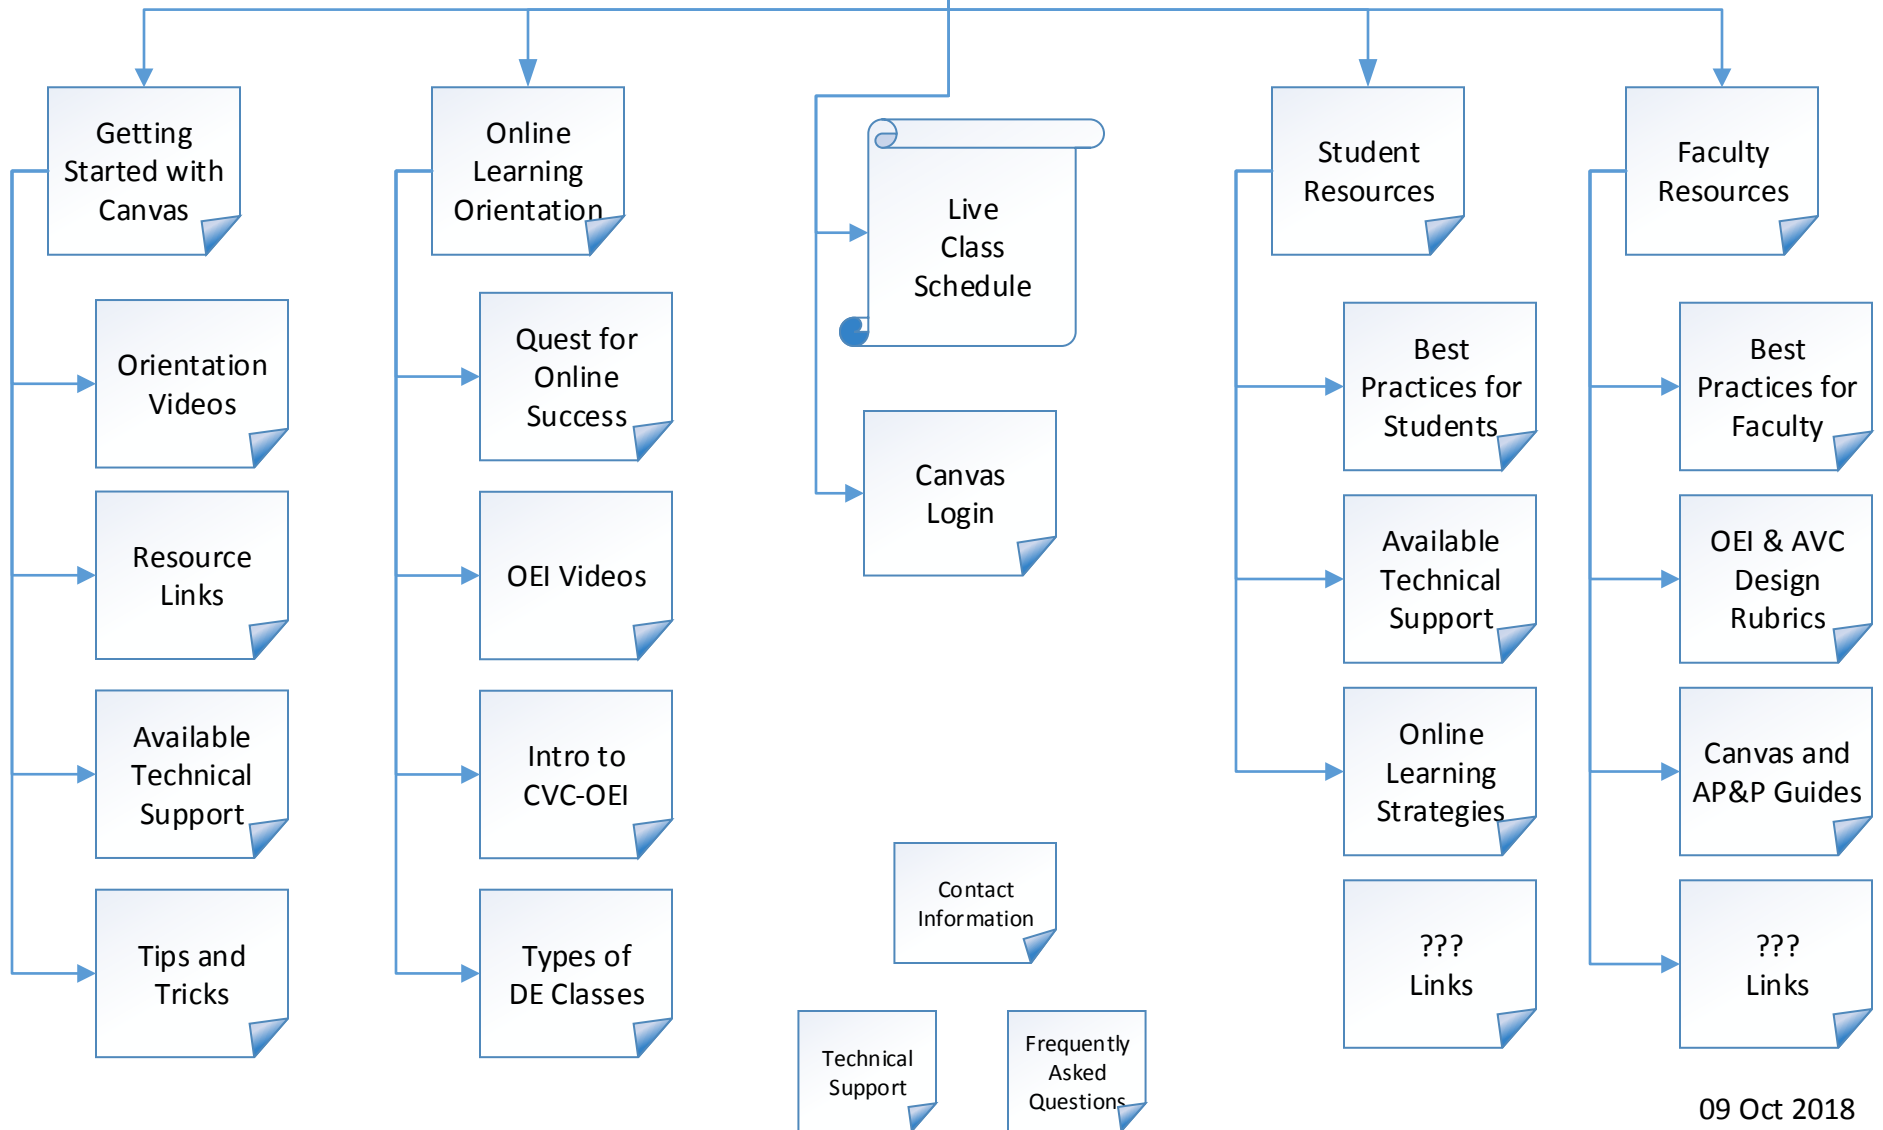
Getting Started with Canvas

Orientation Videos

Resource Links

Available Technical Support

Tips and Tricks

Online Learning Orientation

Quest for Online Success

OEI Videos

Intro to CVC-OEI

Types of DE Classes

Live Class Schedule

Canvas Login

Contact Information

Technical Support

Frequently Asked Questions

Student Resources

Best Practices for Students

Available Technical Support

Online Learning Strategies

??? Links

Faculty Resources

Best Practices for Faculty

OEI & AVC Design Rubrics

Canvas and AP&P Guides

??? Links

09 Oct 2018